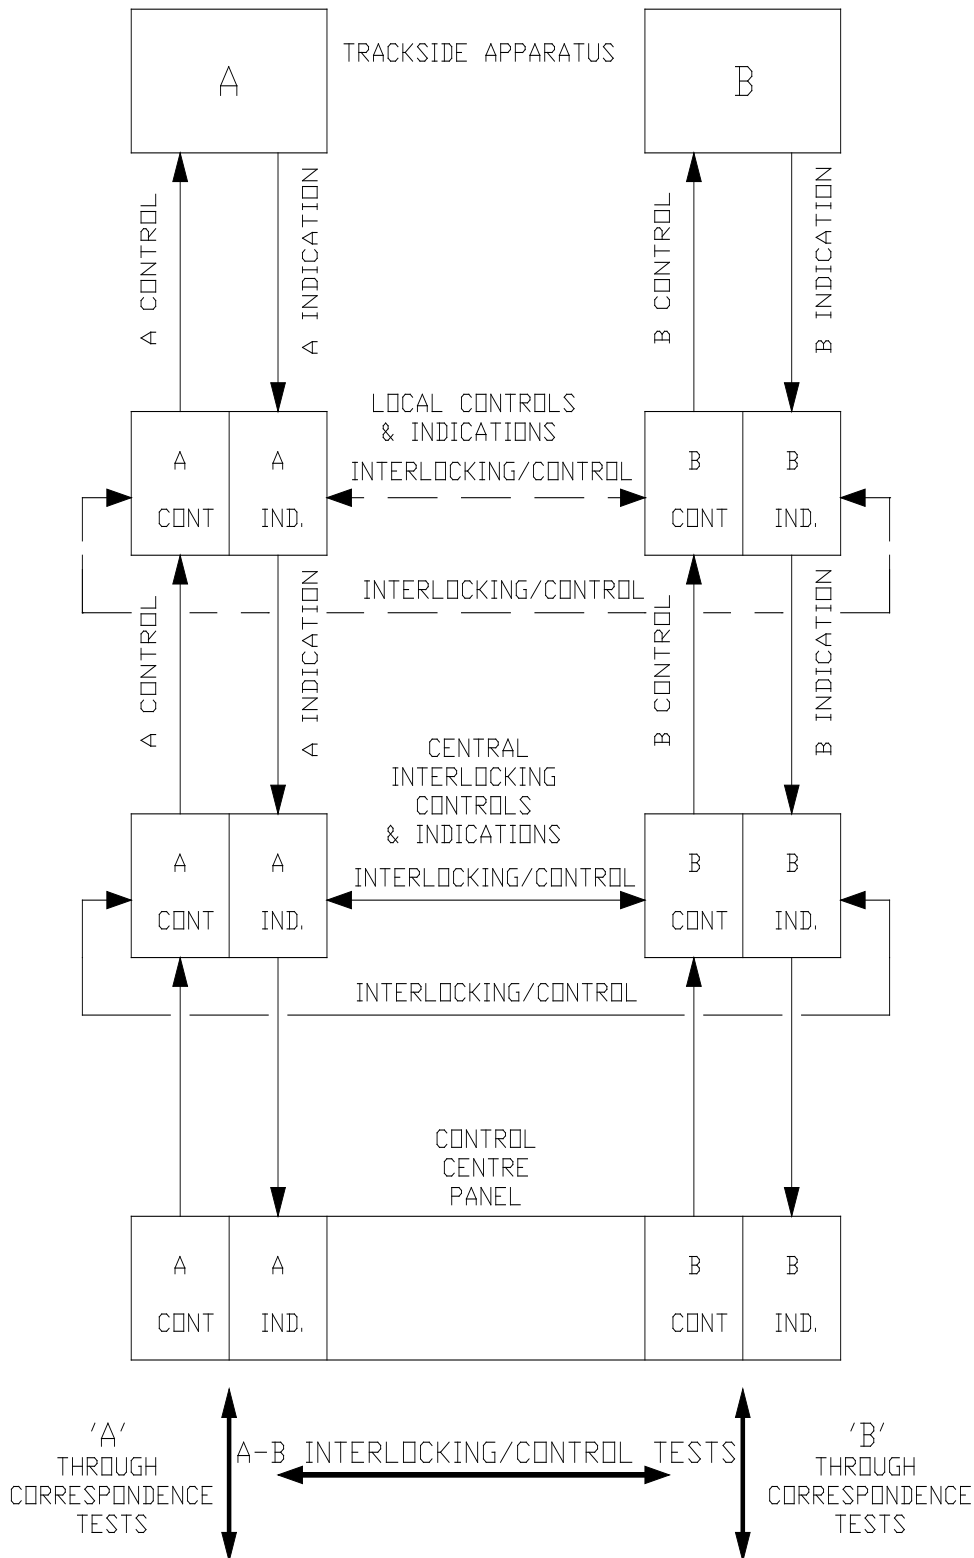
A

TRACKSIDE APPARATUS

B

A CONTROL

A INDICATION

B CONTROL

B INDICATION

LOCAL CONTROLS & INDICATIONS

A CONT

A IND.

INTERLOCKING/CONTROL

B CONT

B IND.

INTERLOCKING/CONTROL

A CONTROL

A INDICATION

B CONTROL

B INDICATION

CENTRAL INTERLOCKING CONTROLS & INDICATIONS

A CONT

A IND.

INTERLOCKING/CONTROL

B CONT

B IND.

INTERLOCKING/CONTROL

CONTROL CENTRE PANEL

A CONT

A IND.

B CONT

B IND.

'A' THROUGH CORRESPONDENCE TESTS

A-B INTERLOCKING/CONTROL TESTS

'B' THROUGH CORRESPONDENCE TESTS